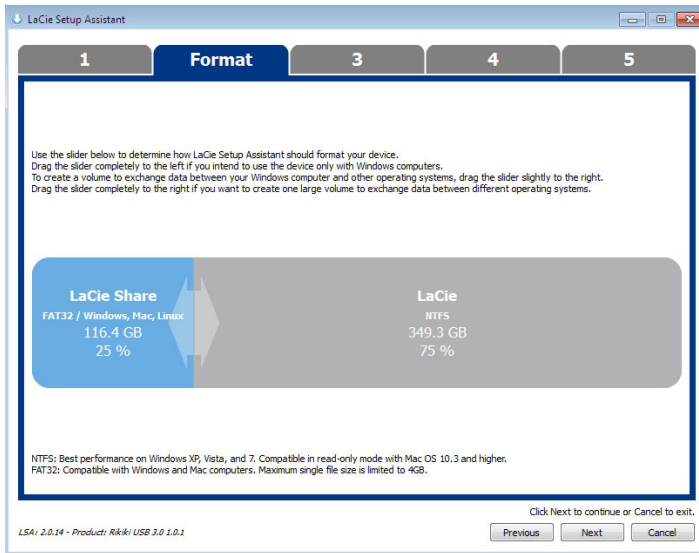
LaCie Setup Assistant

1 | Format | 3 | 4 | 5

Use the slider below to determine how LaCie Setup Assistant should format your device.
Drag the slider completely to the left if you intend to use the device only with Windows computers.
To create a volume to exchange data between your Windows computer and other operating systems, drag the slider slightly to the right.
Drag the slider completely to the right if you want to create one large volume to exchange data between different operating systems.

LaCie Share
FAT32 / Windows, Mac, Linux
116.4 GB
25 %

LaCie
NTFS
349.3 GB
75 %

NTFS: Best performance on Windows XP, Vista, and 7. Compatible in read-only mode with Mac OS 10.3 and higher.
FAT32: Compatible with Windows and Mac computers. Maximum single file size is limited to 4GB.

Click Next to continue or Cancel to exit.

LSA: 2.0.14 - Product: Rikiki USB 3.0 1.0.1

Previous | Next | Cancel